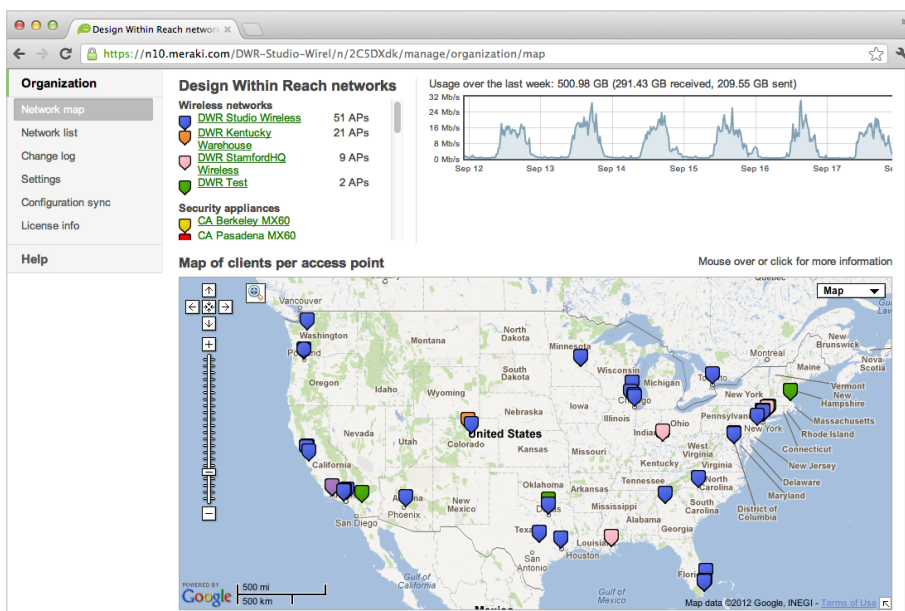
Design Within Reach network

https://n10.meraki.com/DWR-Studio-Wirel/n/2C5DXdk/manage/organization/map

Organization
Network map
Network list
Change log
Settings
Configuration sync
License info
Help

Design Within Reach networks
Wireless networks
DWR Studio Wireless 51 APs
DWR Kentucky Warehouse 21 APs
DWR StamfordHQ Wireless 9 APs
DWR Test 2 APs
Security appliances
CA Berkeley MX60
CA Pasadena MX60

Usage over the last week: 500.98 GB (291.43 GB received, 209.55 GB sent)
32 Mb/s
24 Mb/s
16 Mb/s
8 Mb/s
0 Mb/s
Sep 12 Sep 13 Sep 14 Sep 15 Sep 16 Sep 17

Map of clients per access point
Mouse over or click for more information

Map
Vancouver
Washington
Portland
Oregon
Idaho
Nevada
California
Utah
Wyoming
Colorado
Arizona
Phoenix
San Diego
New Mexico
North Dakota
South Dakota
Nebraska
Kansas
Oklahoma
Texas
Dallas
Houston
Minnesota
Iowa
Missouri
Arkansas
Wisconsin
Illinois
Chicago
Michigan
Indiana
Ohio
Kentucky
Tennessee
Mississippi
Alabama
Georgia
Florida
United States
Toronto
Montreal
New York
Pennsylvania
West Virginia
Virginia
North Carolina
South Carolina
Maine
New Brunswick
Nova Scotia
Vermont
New Hampshire
Massachusetts
Rhode Island
Connecticut
New Jersey
Delaware
Maryland
District of Columbia
Gulf of Mexico
POWERED BY Google
500 mi
500 km
Map data ©2012 Google, INEGI - Terms of Use